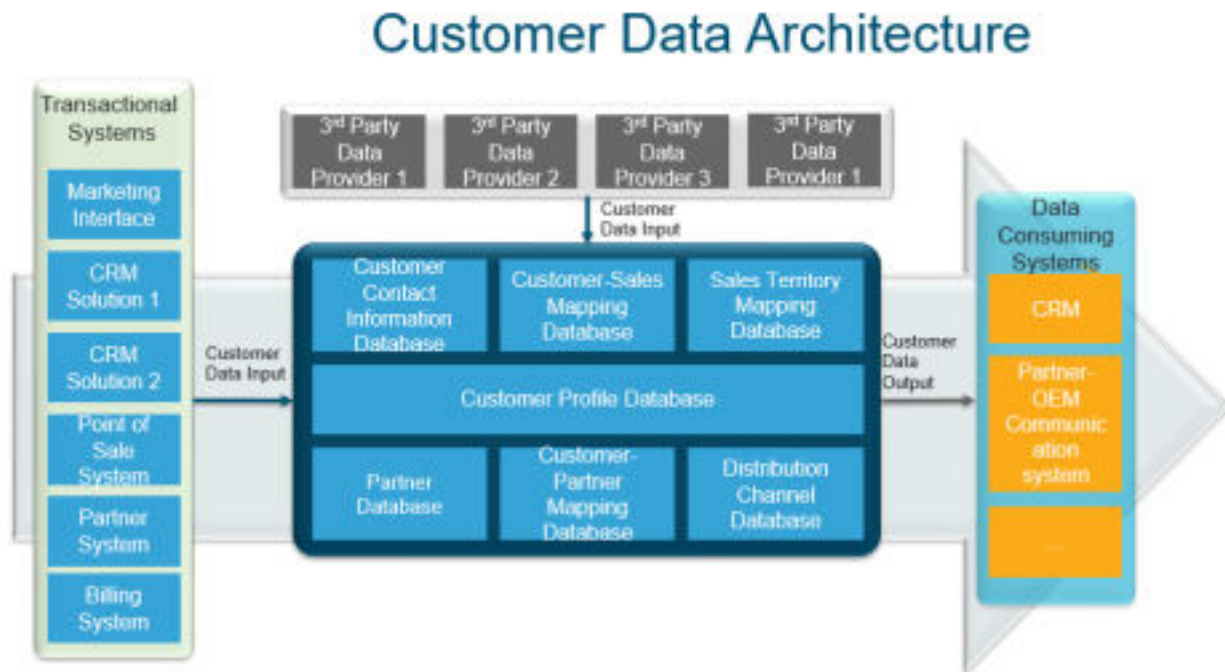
Customer Data Architecture

Transactional Systems

Marketing Interface

CRM Solution 1

CRM Solution 2

Point of Sale System

Partner System

Billing System

3rd Party Data Provider 1

3rd Party Data Provider 2

3rd Party Data Provider 3

3rd Party Data Provider 1

Customer Data Input

Customer Data Input

Customer Contact Information Database

Customer-Sales Mapping Database

Sales Territory Mapping Database

Customer Profile Database

Partner Database

Customer-Partner Mapping Database

Distribution Channel Database

Customer Data Output

Data Consuming Systems

CRM

Partner-OEM Communication system

...